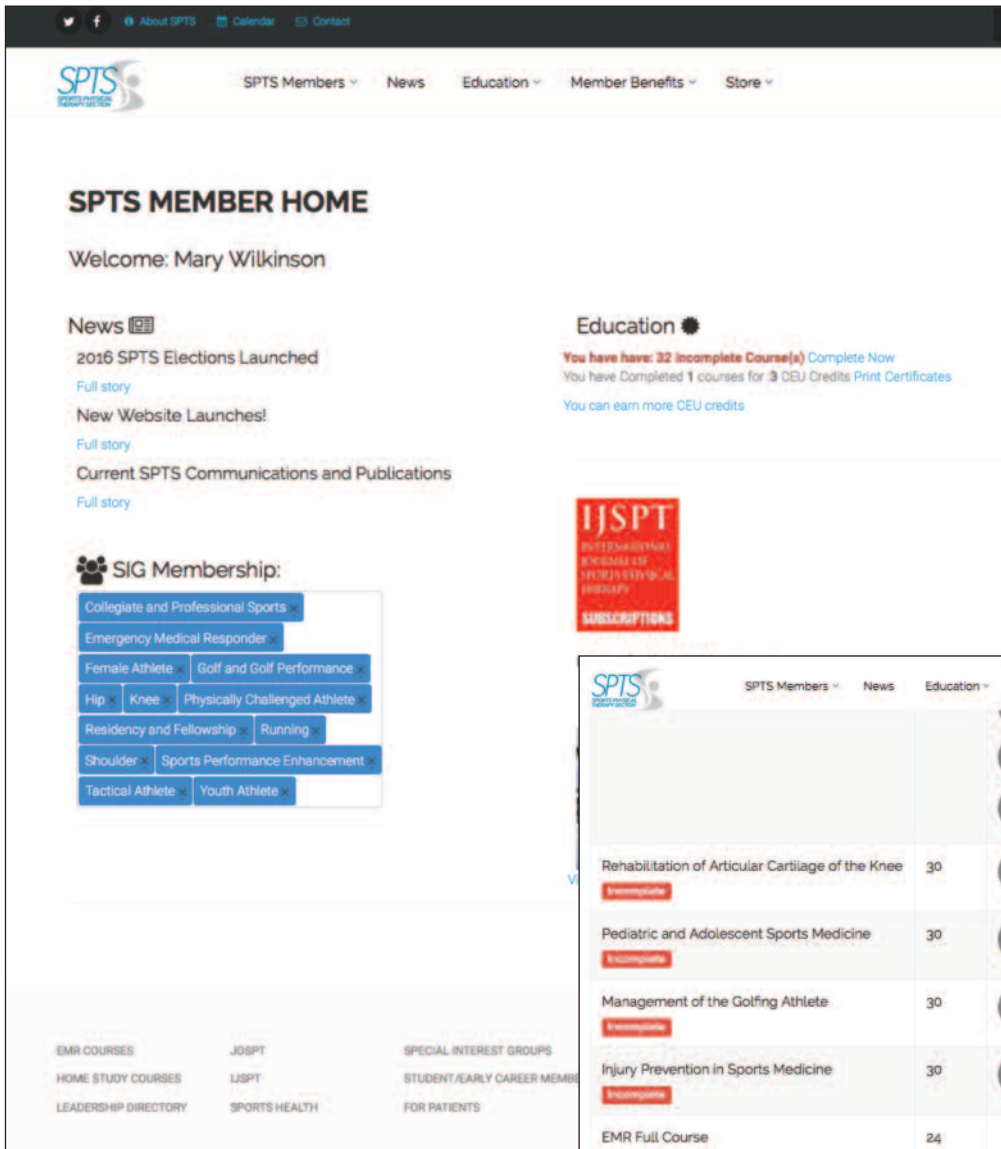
About SPTS Calendar Contact

SPTS SPORTS PHYSICAL THERAPY SECTION

SPTS Members News Education Member Benefits Store

SPTS MEMBER HOME

Welcome: Mary Wilkinson

News

2016 SPTS Elections Launched

Full story

New Website Launches!

Full story

Current SPTS Communications and Publications

Full story

SIG Membership:

Collegiate and Professional Sports ×
Emergency Medical Responder ×
Female Athlete × Golf and Golf Performance ×
Hip × Knee × Physically Challenged Athlete ×
Residency and Fellowship × Running ×
Shoulder × Sports Performance Enhancement ×
Tactical Athlete × Youth Athlete ×

Education

You have have: 32 Incomplete Course(s) Complete Now
You have Completed 1 courses for 3 CEU Credits Print Certificates

You can earn more CEU credits

IJSPT INTERNATIONAL JOURNAL OF SPORTS PHYSICAL THERAPY SUBSCRIPTIONS

SPTS SPORTS PHYSICAL THERAPY SECTION

SPTS Members News Education

| | |
|---|---|
| Rehabilitation of Articular Cartilage of the Knee Incomplete | 30 |
| Pediatric and Adolescent Sports Medicine Incomplete | 30 |
| Management of the Golfing Athlete Incomplete | 30 |
| Injury Prevention in Sports Medicine Incomplete | 30 |
| EMR Full Course | 24 |

EMR COURSES
HOME STUDY COURSES
LEADERSHIP DIRECTORY

JOSPT
IJSPT
SPORTS HEALTH

SPECIAL INTEREST GROUPS
STUDENT/EARLY CAREER MEMB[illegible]
FOR PATIENTS